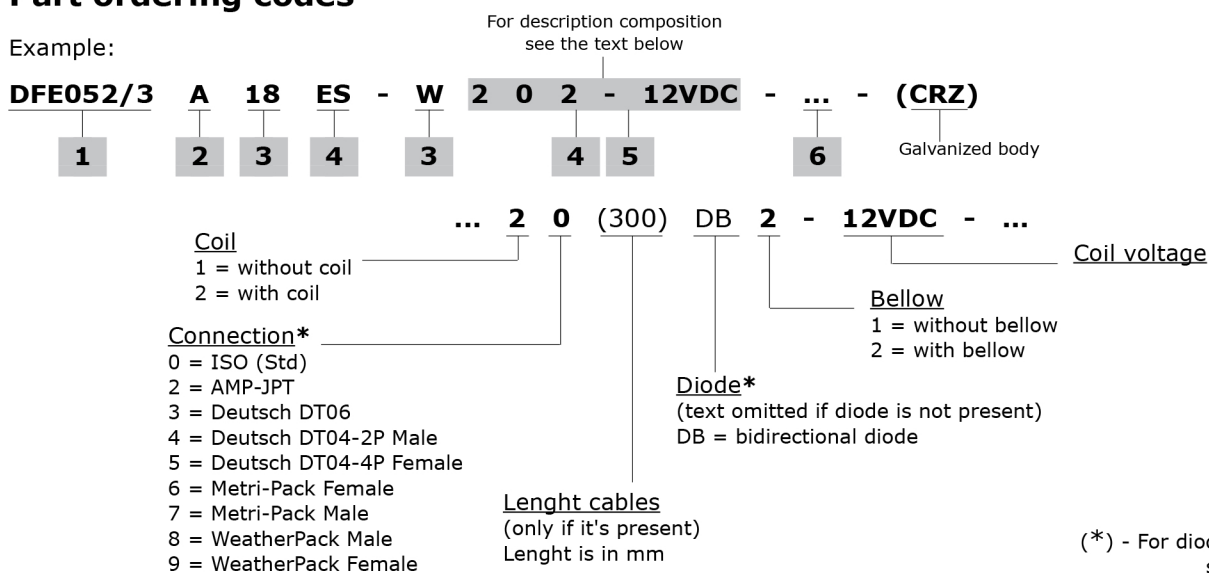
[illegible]

For description composition see the text below

Example:

DFE052/3 A 18 ES - W 2 0 2 - 12VDC - ... - (CRZ)

1 2 3 4 3 4 5 6

Galvanized body

... 2 0 (300) DB 2 - 12VDC - ...

Coil
1 = without coil
2 = with coil

Connection*
0 = ISO (Std)
2 = AMP-JPT
3 = Deutsch DT06
4 = Deutsch DT04-2P Male
5 = Deutsch DT04-4P Female
6 = Metri-Pack Female
7 = Metri-Pack Male
8 = WeatherPack Male
9 = WeatherPack Female

Lenght cables
(only if it's present)
Lenght is in mm

Diode*
(text omitted if diode is not present)
DB = bidirectional diode

Bellow
1 = without bellow
2 = with bellow

Coil voltage

(*) - For dio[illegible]
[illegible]